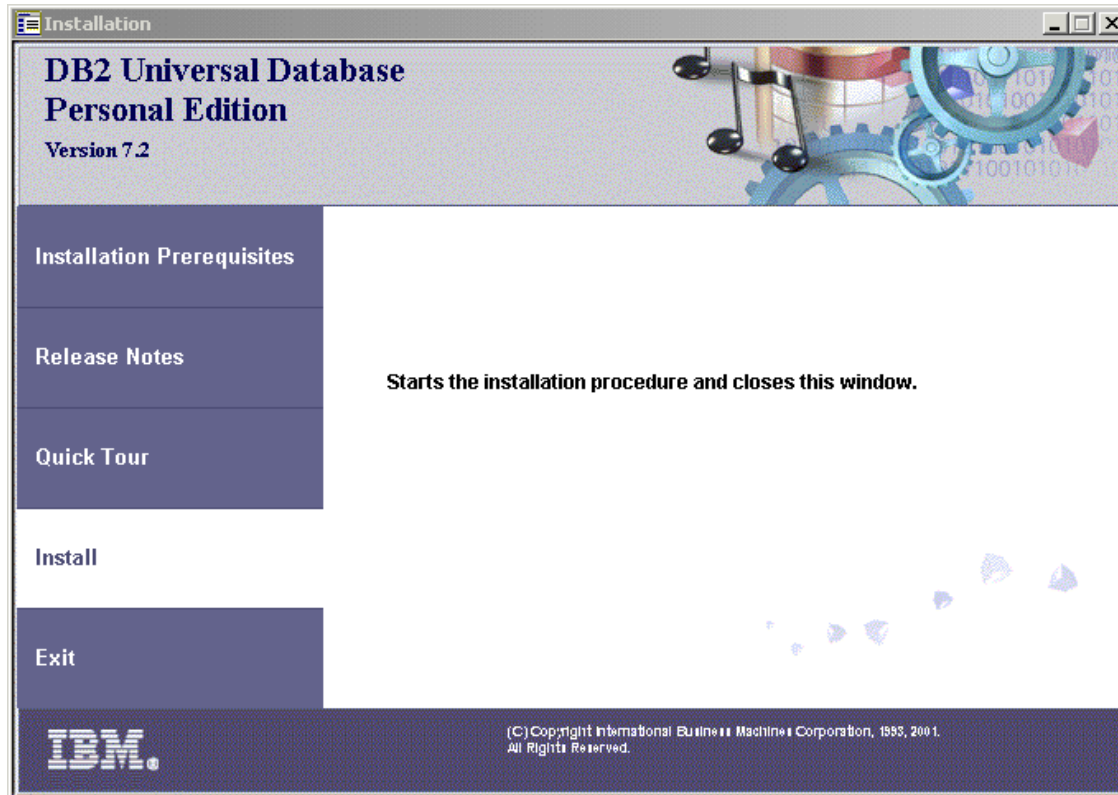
Installation

DB2 Universal Database
Personal Edition
Version 7.2

Installation Prerequisites

Release Notes

Quick Tour

Install

Exit

Starts the installation procedure and closes this window.

IBM.

(C) Copyright International Business Machines Corporation, 1993, 2001. All Rights Reserved.